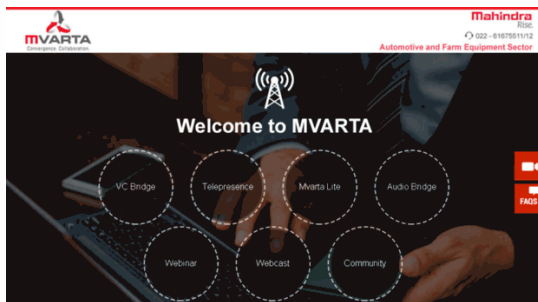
MVARTA
Convergence. Collaboration.

Mahindra
Rise.
022 - 61675511/12
Automotive and Farm Equipment Sector

Welcome to MVARTA

VC Bridge
Telepresence
Mvarta Lite
Audio Bridge
Webinar
Webcast
Community

FAQS